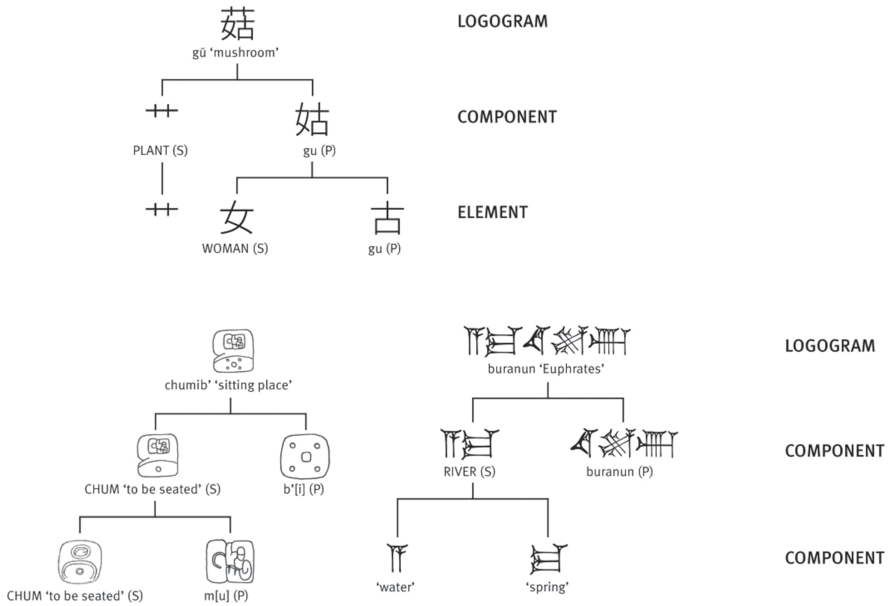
菇
gū 'mushroom'

LOGOGRAM

艹
PLANT (S)

姑
gu (P)

COMPONENT

艹

女
WOMAN (S)

古
gu (P)

ELEMENT

chumib' 'sitting place'

CHUM 'to be seated' (S)

b'[i] (P)

CHUM 'to be seated' (S)

m[u] (P)

buranun 'Euphrates'

LOGOGRAM

RIVER (S)

buranun (P)

COMPONENT

'water'

'spring'

COMPONENT